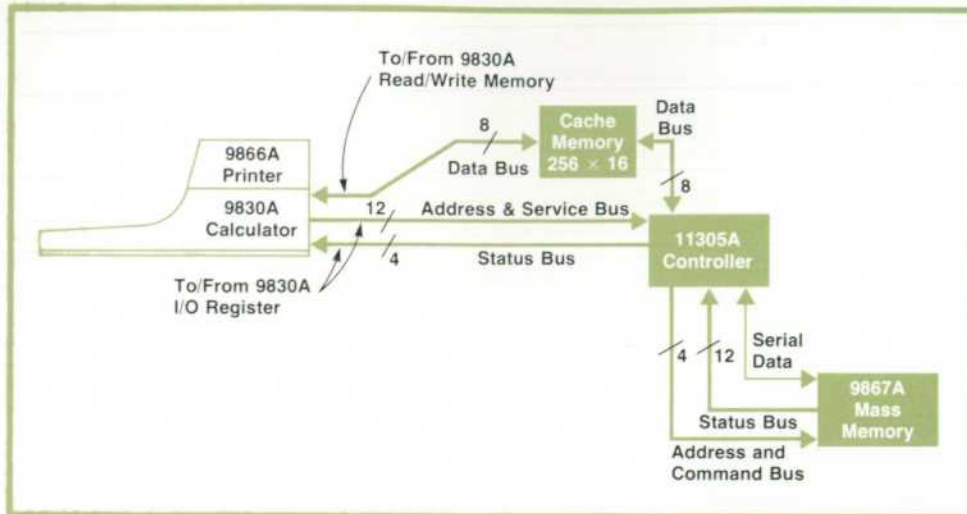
To/From 9830A Read/Write Memory

Cache Memory 256 × 16

Data Bus

8

Data Bus

9866A Printer

9830A Calculator

12

Address & Service Bus

8

4

Status Bus

11305A Controller

To/From 9830A I/O Register

Serial Data

4

12

9867A Mass Memory

Status Bus

Address and Command Bus